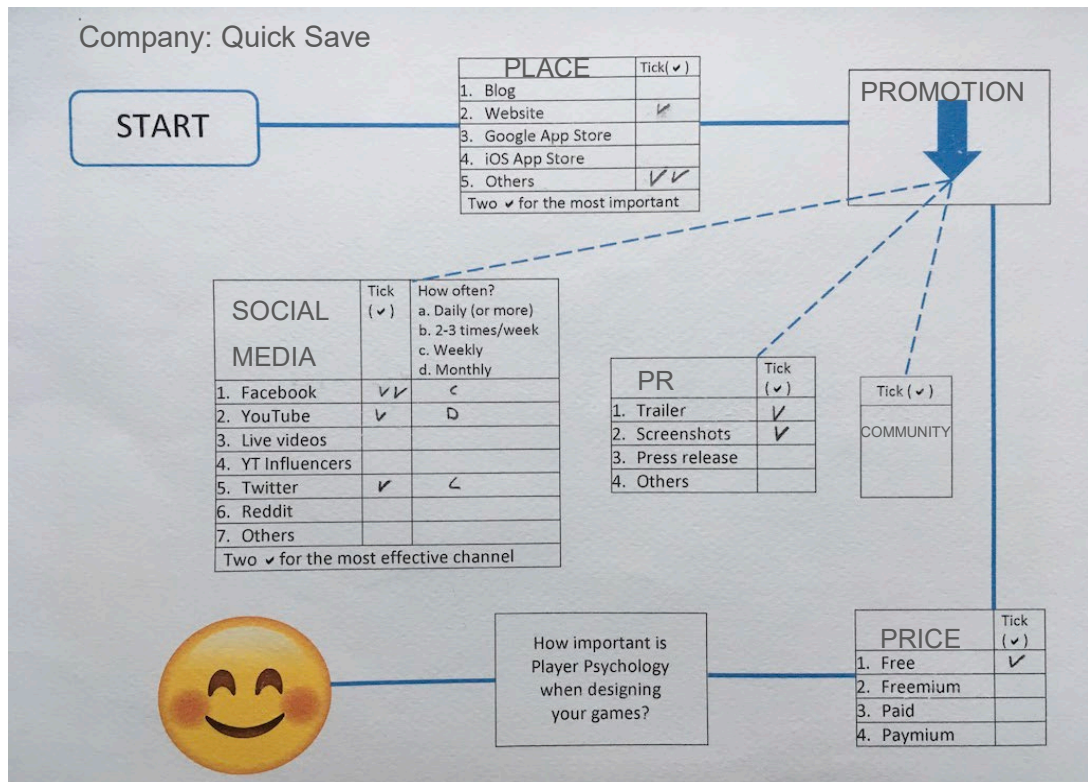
Company: Quick Save

START

| PLACE | Tick(✔) |
|---|---|
| 1. Blog | |
| 2. Website | ✔ |
| 3. Google App Store | |
| 4. iOS App Store | |
| 5. Others | ✔✔ |
| Two ✔ for the most important | |

PROMOTION

| SOCIAL MEDIA | Tick (✔) | How often? a. Daily (or more) b. 2-3 times/week c. Weekly d. Monthly |
|---|---|---|
| 1. Facebook | ✔✔ | C |
| 2. YouTube | ✔ | D |
| 3. Live videos | | |
| 4. YT Influencers | | |
| 5. Twitter | ✔ | C |
| 6. Reddit | | |
| 7. Others | | |
| Two ✔ for the most effective channel | | |

| PR | Tick (✔) |
|---|---|
| 1. Trailer | ✔ |
| 2. Screenshots | ✔ |
| 3. Press release | |
| 4. Others | |

| Tick (✔) |
|---|
| COMMUNITY |

How important is Player Psychology when designing your games?

| PRICE | Tick (✔) |
|---|---|
| 1. Free | ✔ |
| 2. Freemium | |
| 3. Paid | |
| 4. Paymium | |